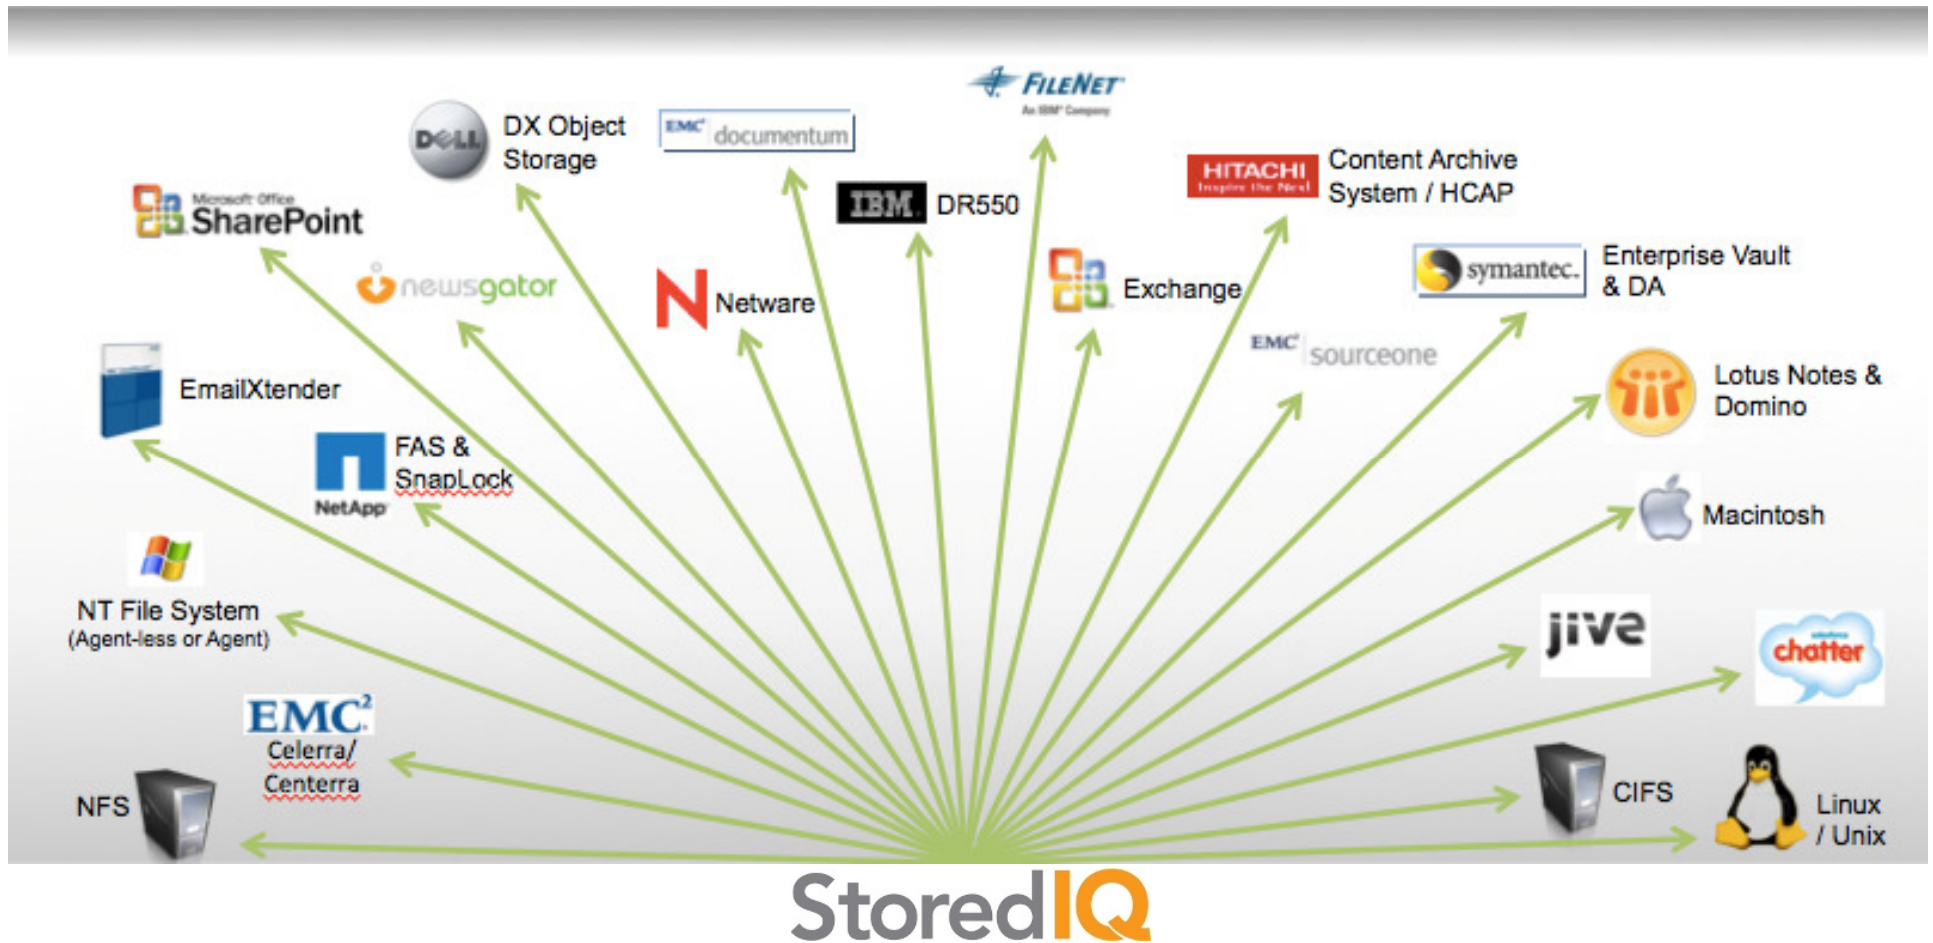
FILENET
An IBM Company

DELL DX Object Storage

EMC documentum

Microsoft Office SharePoint

IBM DR550

HITACHI Inspire the Next Content Archive System / HCAP

newsgator

Netware

Exchange

symantec. Enterprise Vault & DA

EMC sourceone

EmailXtender

Lotus Notes & Domino

NetApp FAS & SnapLock

Macintosh

NT File System (Agent-less or Agent)

jive

chatter

EMC² Celerra/ Centerra

NFS

CIFS

Linux / Unix

StoredIQ